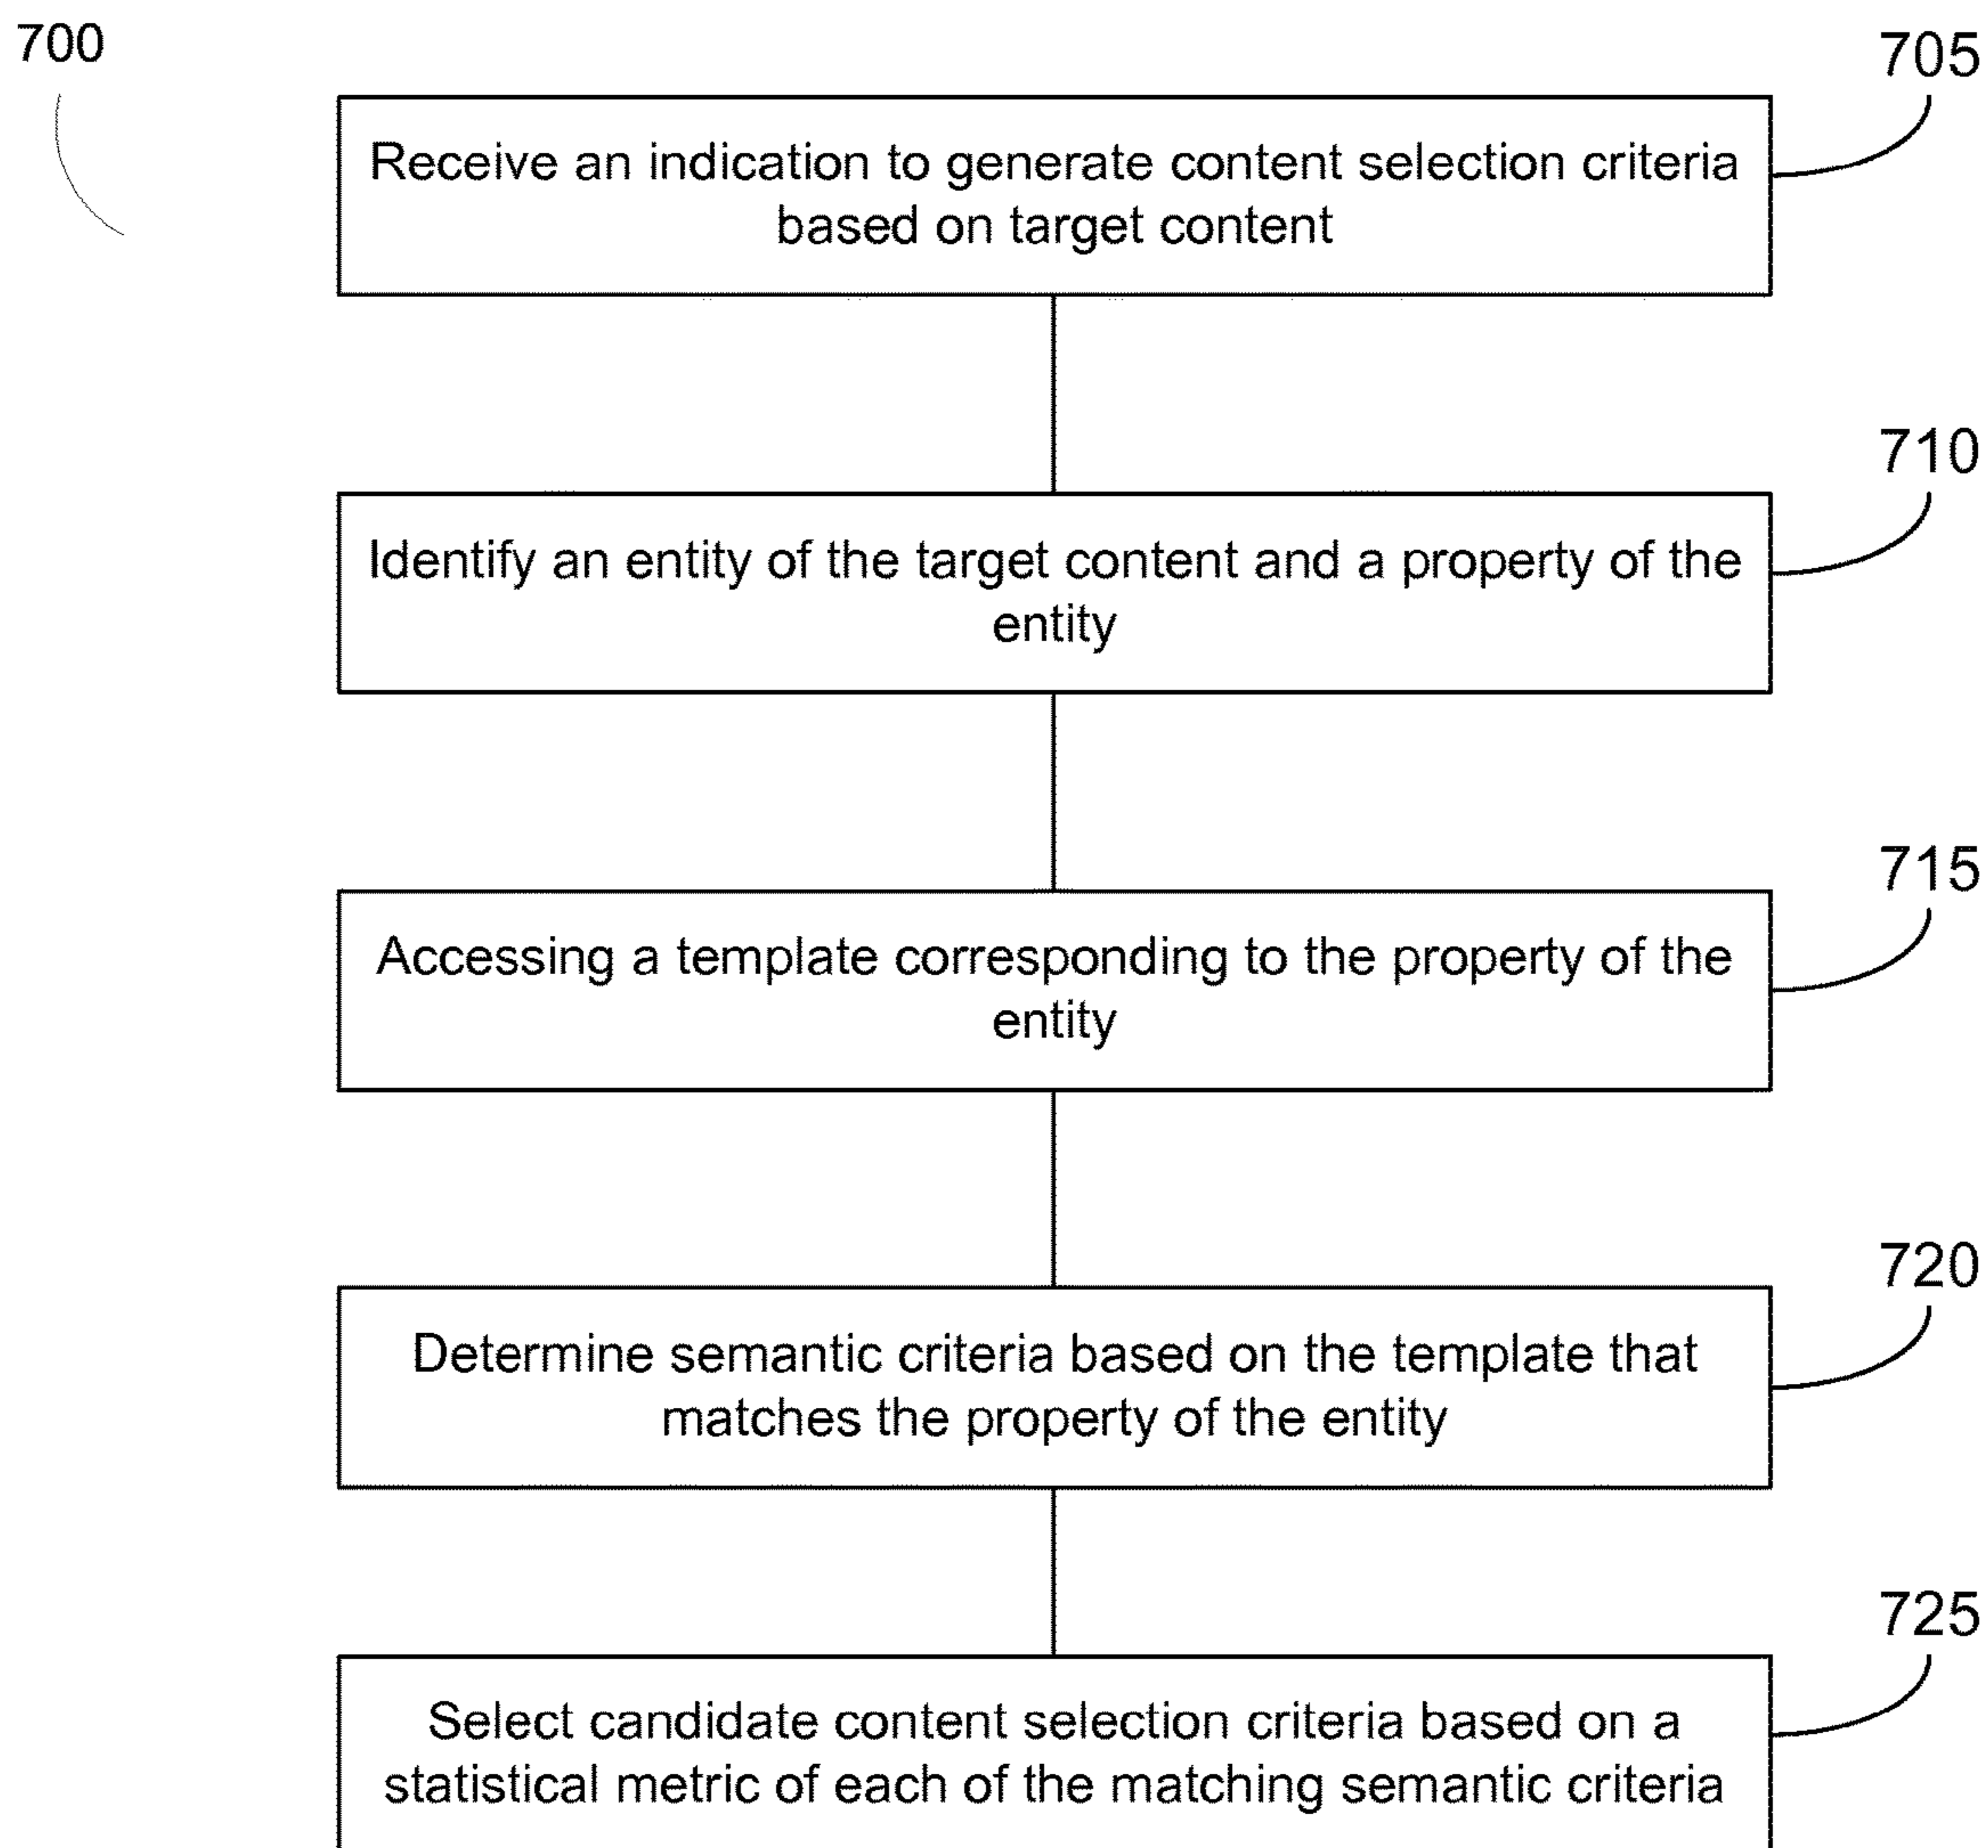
700

705

Receive an indication to generate content selection criteria based on target content

710

Identify an entity of the target content and a property of the entity

715

Accessing a template corresponding to the property of the entity

720

Determine semantic criteria based on the template that matches the property of the entity

725

Select candidate content selection criteria based on a statistical metric of each of the matching semantic criteria